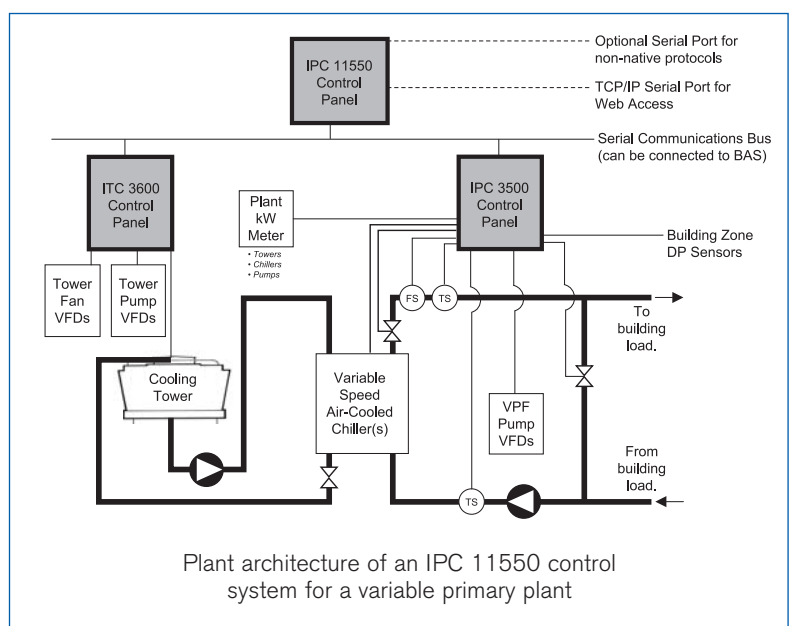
IPC 11550 Control Panel

Optional Serial Port for non-native protocols

TCP/IP Serial Port for Web Access

Serial Communications Bus (can be connected to BAS)

ITC 3600 Control Panel

Plant kW Meter
• Towers
• Chillers
• Pumps

IPC 3500 Control Panel

Building Zone DP Sensors

Tower Fan VFDs

Tower Pump VFDs

FS

TS

To building load.

Cooling Tower

Variable Speed Air-Cooled Chiller(s)

VPF Pump VFDs

From building load.

TS

Plant architecture of an IPC 11550 control system for a variable primary plant